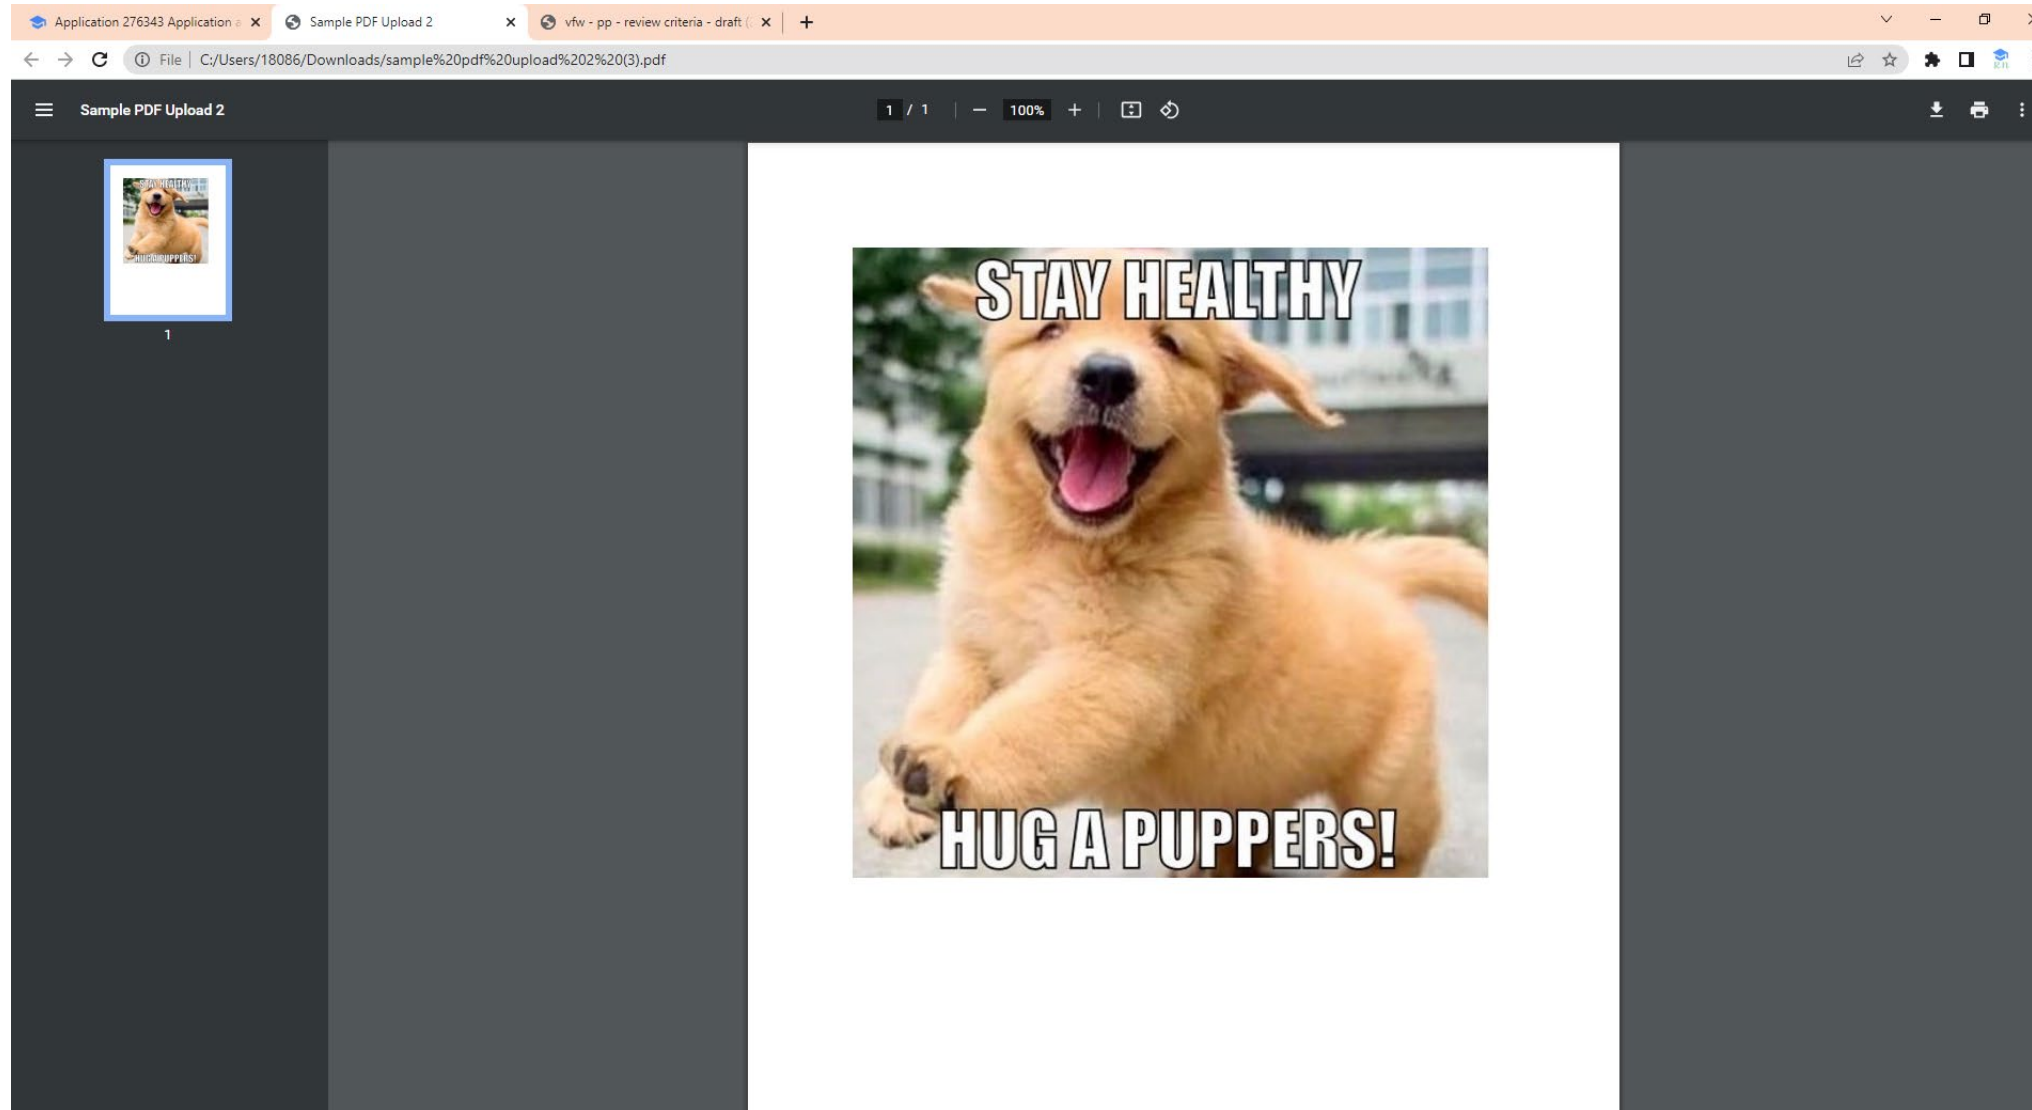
Application 276343 Application
Sample PDF Upload 2
vfw - pp - review criteria - draft

File | C:/Users/18086/Downloads/sample%20pdf%20upload%202%20(3).pdf

Sample PDF Upload 2

1 / 1 | — 100% +

STAY HEALTHY
HUG A PUPPERS!

1

STAY HEALTHY

HUG A PUPPERS!